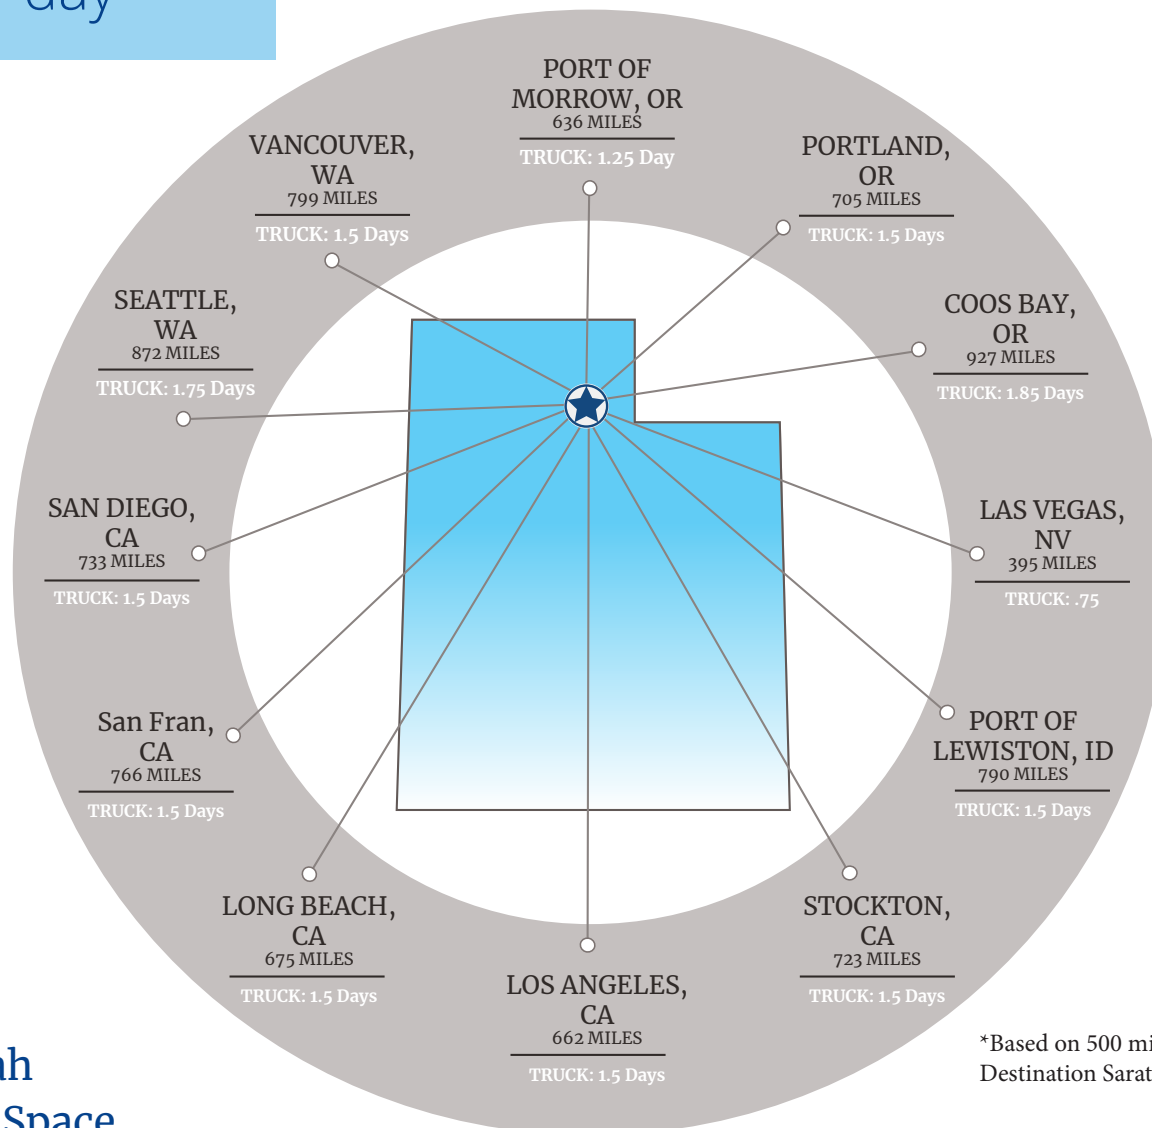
day

PORT OF MORROW, OR
636 MILES
TRUCK: 1.25 Day

VANCOUVER, WA
799 MILES
TRUCK: 1.5 Days

PORTLAND, OR
705 MILES
TRUCK: 1.5 Days

SEATTLE, WA
872 MILES
TRUCK: 1.75 Days

COOS BAY, OR
927 MILES
TRUCK: 1.85 Days

SAN DIEGO, CA
733 MILES
TRUCK: 1.5 Days

LAS VEGAS, NV
395 MILES
TRUCK: .75

San Fran, CA
766 MILES
TRUCK: 1.5 Days

PORT OF LEWISTON, ID
790 MILES
TRUCK: 1.5 Days

LONG BEACH, CA
675 MILES
TRUCK: 1.5 Days

STOCKTON, CA
723 MILES
TRUCK: 1.5 Days

LOS ANGELES, CA
662 MILES
TRUCK: 1.5 Days

*Based on 500 mi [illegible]
Destination Sarat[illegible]

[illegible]ah
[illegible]Space